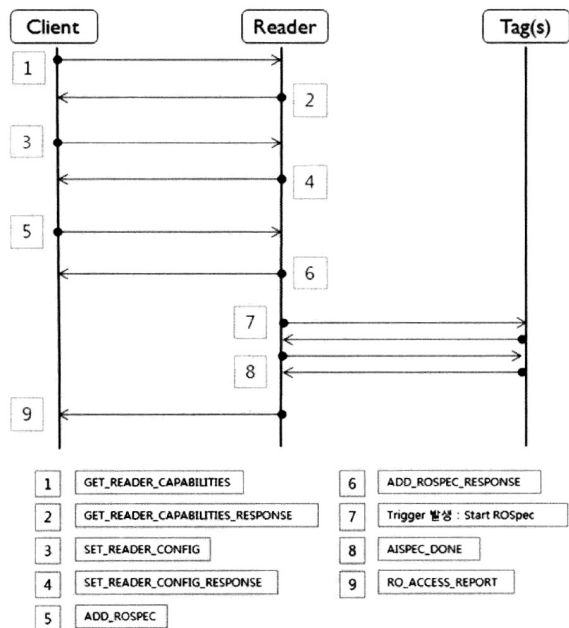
Client

Reader

Tag(s)

1

2

3

4

5

6

7

8

9

1 GET_READER_CAPABILITIES

2 GET_READER_CAPABILITIES_RESPONSE

3 SET_READER_CONFIG

4 SET_READER_CONFIG_RESPONSE

5 ADD_ROSPEC

6 ADD_ROSPEC_RESPONSE

7 Trigger 발생 : Start ROSpec

8 AISPEC_DONE

9 RO_ACCESS_REPORT